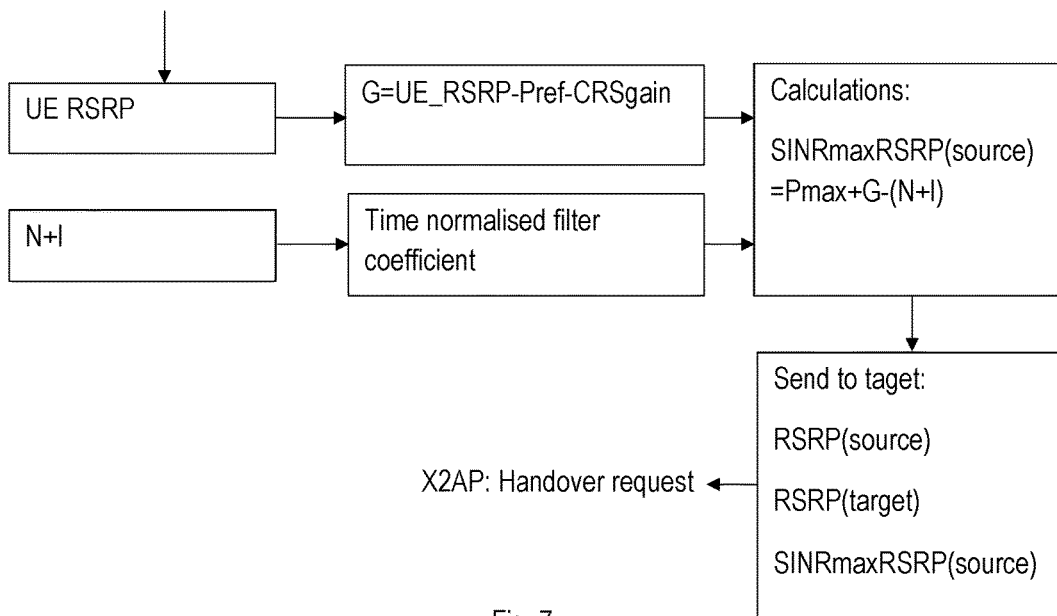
UE RSRP

G=UE_RSRP-Pref-CRSgain

Calculations:

SINRmaxRSRP(source) =Pmax+G-(N+I)

N+I

Time normalised filter coefficient

Send to taget:

RSRP(source)

RSRP(target)

SINRmaxRSRP(source)

X2AP: Handover request

Fig. 7